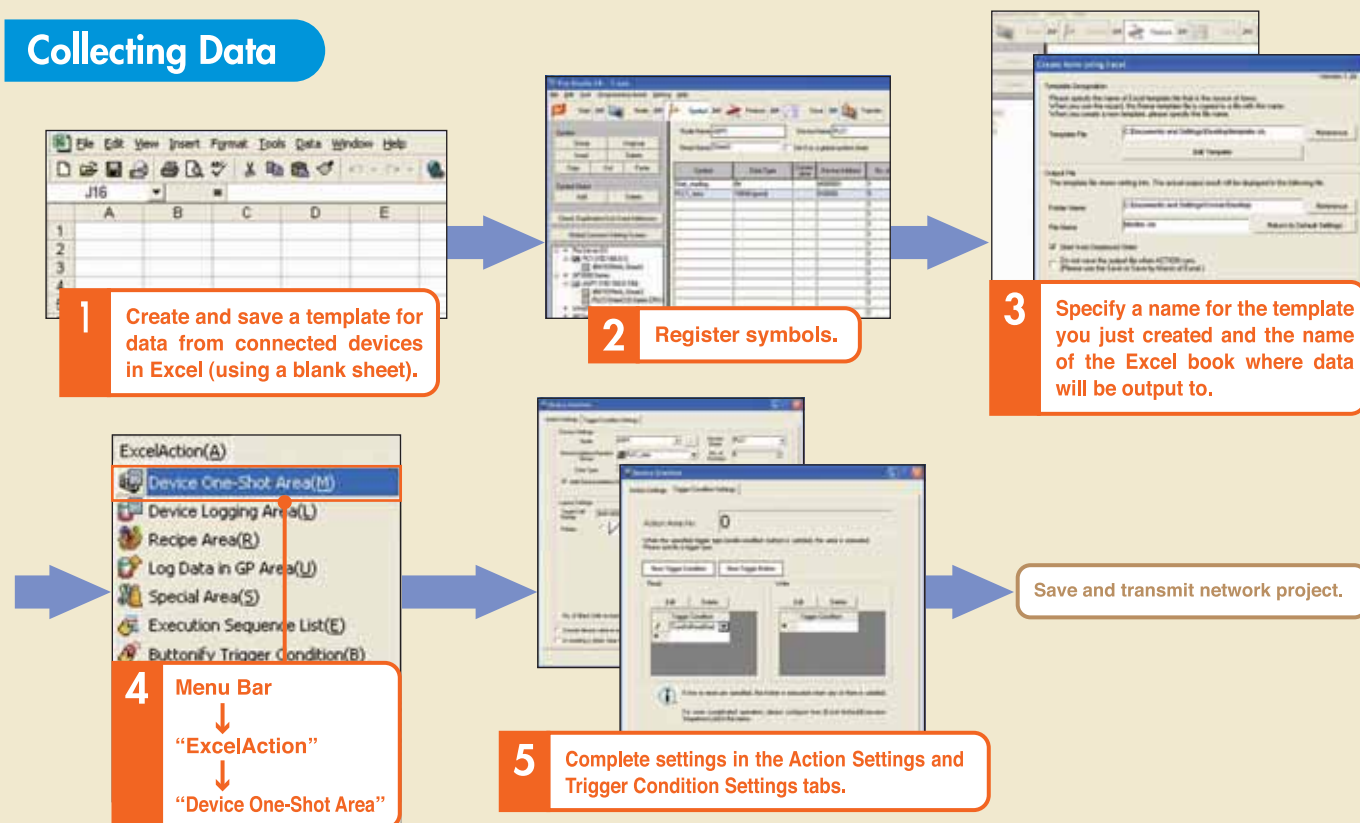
Collecting Data

File Edit View Insert Format Tools Data Window Help
J16
A B C D E
1
2
3
4

1 Create and save a template for data from connected devices in Excel (using a blank sheet).

2 Register symbols.

Create items using Excel

3 Specify a name for the template you just created and the name of the Excel book where data will be output to.

ExcelAction(A)
Device One-Shot Area(M)
Device Logging Area(L)
Recipe Area(R)
Log Data in GP Area(U)
Special Area(S)
Execution Sequence List(E)
Buttonify Trigger Condition(B)

4 Menu Bar
↓
"ExcelAction"
↓
"Device One-Shot Area"

Action Area No. 0
New Trigger Condition
Trigger Condition

5 Complete settings in the Action Settings and Trigger Condition Settings tabs.

Save and transmit network project.